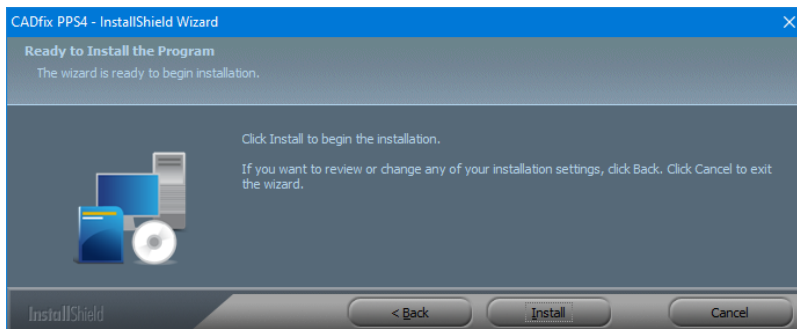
CADfix PPS4 - InstallShield Wizard

Ready to Install the Program

The wizard is ready to begin installation.

Click Install to begin the installation.

If you want to review or change any of your installation settings, click Back. Click Cancel to exit the wizard.

InstallShield

< Back

Install

Cancel